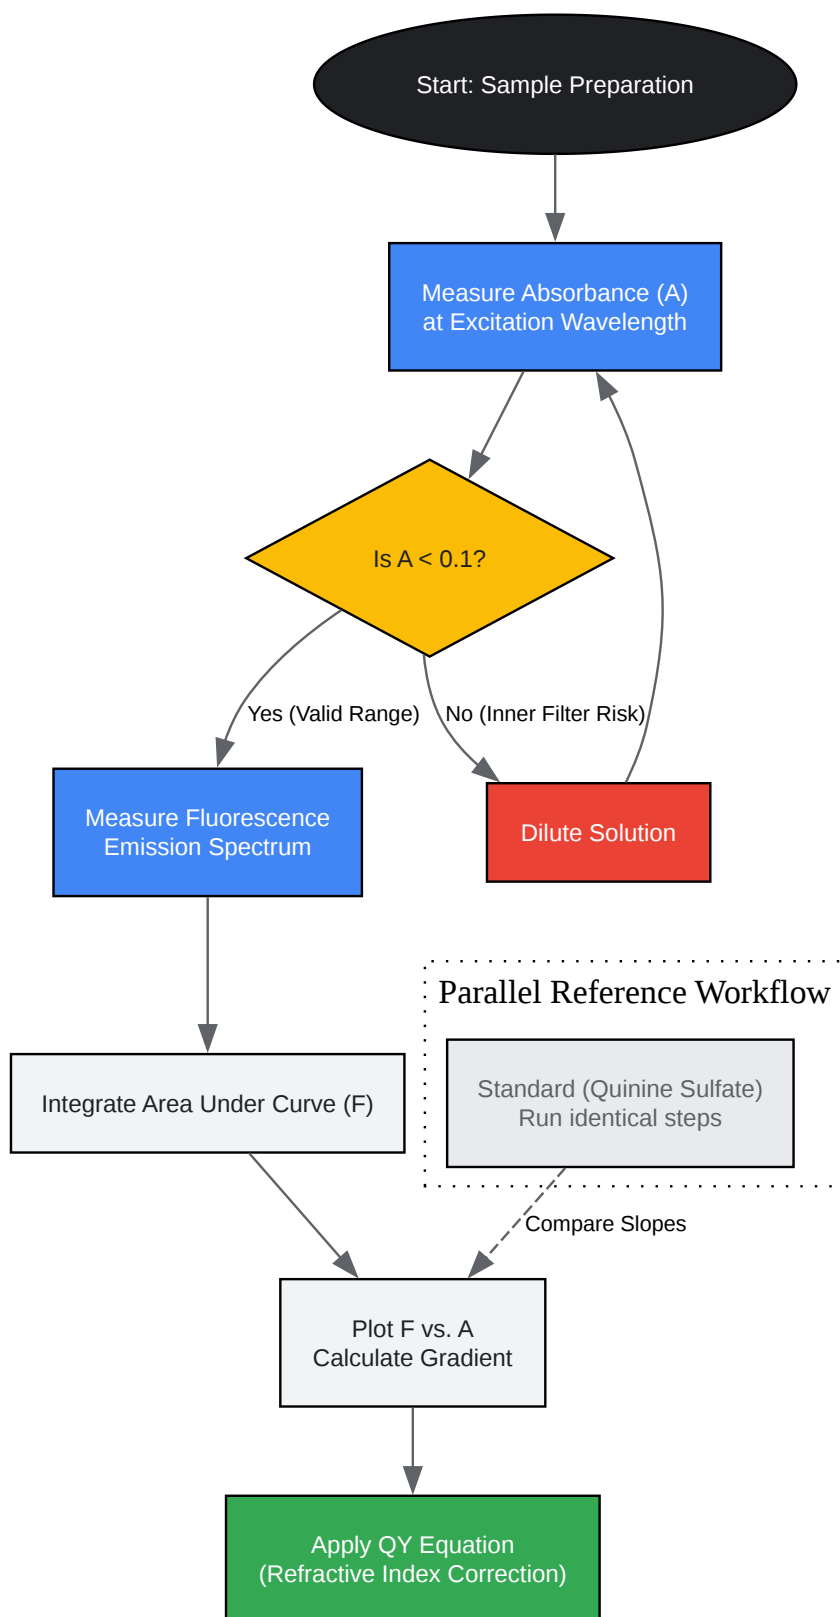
Start: Sample Preparation

Measure Absorbance (A)
at Excitation Wavelength

Is A < 0.1?

Yes (Valid Range)

No (Inner Filter Risk)

Measure Fluorescence
Emission Spectrum

Dilute Solution

Parallel Reference Workflow

Standard (Quinine Sulfate)
Run identical steps

Integrate Area Under Curve (F)

Compare Slopes

Plot F vs. A
Calculate Gradient

Apply QY Equation
(Refractive Index Correction)